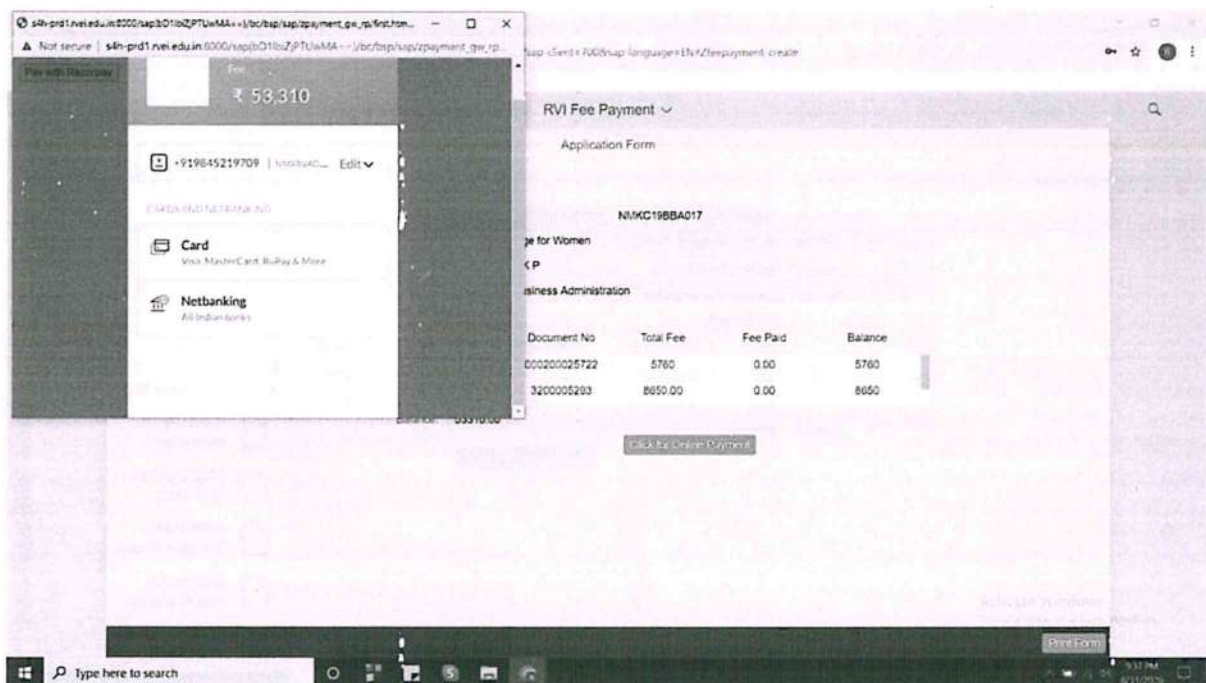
s4h-prd1.rvei.edu.in:8000/sap(bD1lbZjPTUwMA==)/bc/bsp/sap/zpayment_gw_rp/first.htm...

A Not secure | s4h-prd1.rvei.edu.in:8000/sap(bD1lbZjPTUwMA==)/bc/bsp/sap/zpayment_gw_rp...

sap-client=700&sap-language=EN#/feepayment-create

Pay with Razorpay

Fee

₹ 53,310

+919845219709 | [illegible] Edit

CARDS AND NETBANKING

Card
Visa, MasterCard, RuPay & More

Netbanking
All Indian banks

Balance 53310.00

RVI Fee Payment

Application Form

NMKC19BBA017

ge for Women

KP

usiness Administration

| Document No | Total Fee | Fee Paid | Balance |
|---|---|---|---|
| 000200025722 | 5760 | 0.00 | 5760 |
| 3200005283 | 8650.00 | 0.00 | 8650 |

Click for Online Payment

Activate Windows

Print Form

Type here to search

9:31 PM
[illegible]